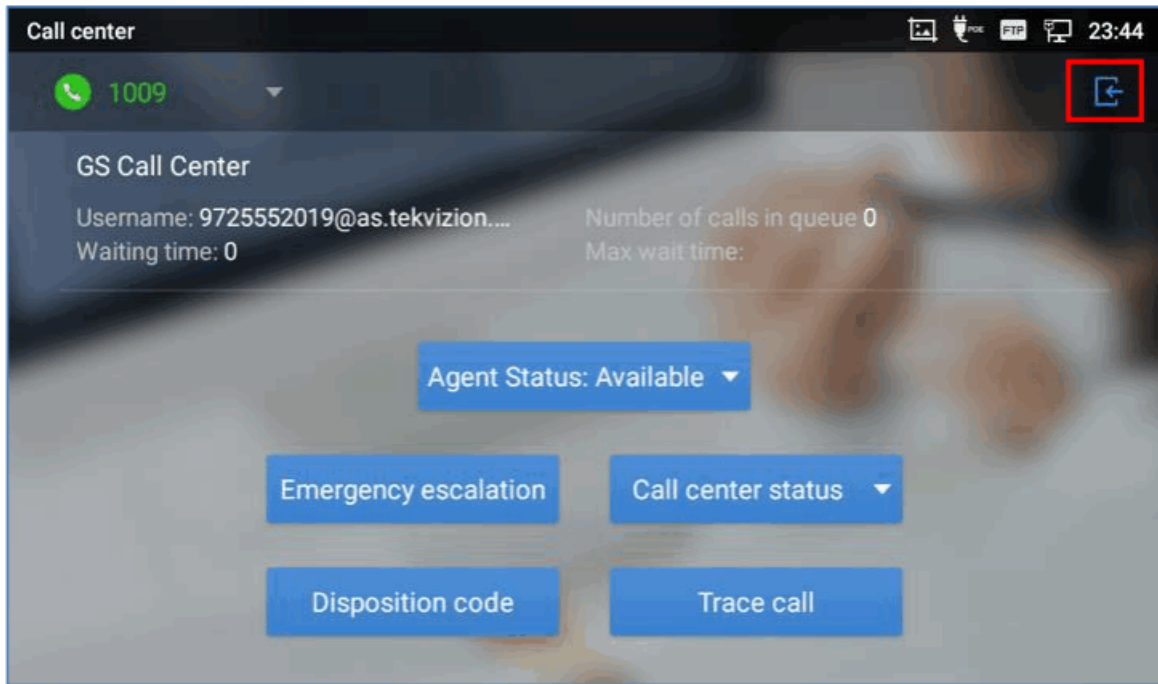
Call center

23:44

1009

GS Call Center

Username: 9725552019@as.tekvizion....
Waiting time: 0

Number of calls in queue 0
Max wait time:

Agent Status: Available

Emergency escalation

Call center status

Disposition code

Trace call